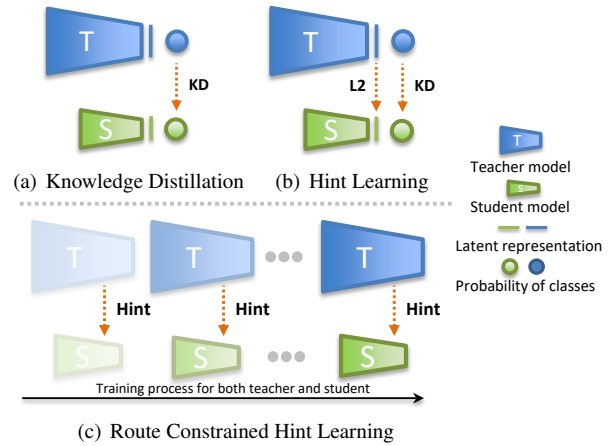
T

KD

S

(a) Knowledge Distillation

T

L2

KD

S

(b) Hint Learning

T

Teacher model

S

Student model

Latent representation

Probability of classes

T

T

T

Hint

Hint

Hint

S

S

S

Training process for both teacher and student

(c) Route Constrained Hint Learning